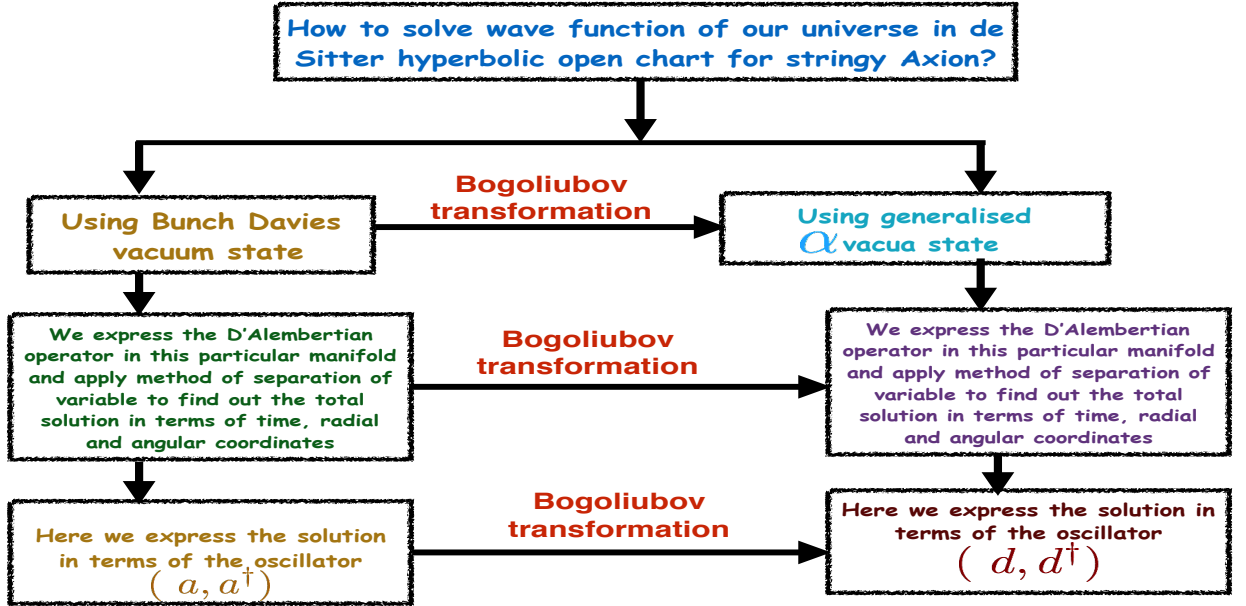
How to solve wave function of our universe in de Sitter hyperbolic open chart for stringy Axion?

Using Bunch Davies vacuum state

Bogoliubov transformation

Using generalised $\alpha$ vacua state

We express the D'Alembertian operator in this particular manifold and apply method of separation of variable to find out the total solution in terms of time, radial and angular coordinates

Bogoliubov transformation

We express the D'Alembertian operator in this particular manifold and apply method of separation of variable to find out the total solution in terms of time, radial and angular coordinates

Here we express the solution in terms of the oscillator $(a, a^{\dagger})$

Bogoliubov transformation

Here we express the solution in terms of the oscillator $(d, d^{\dagger})$